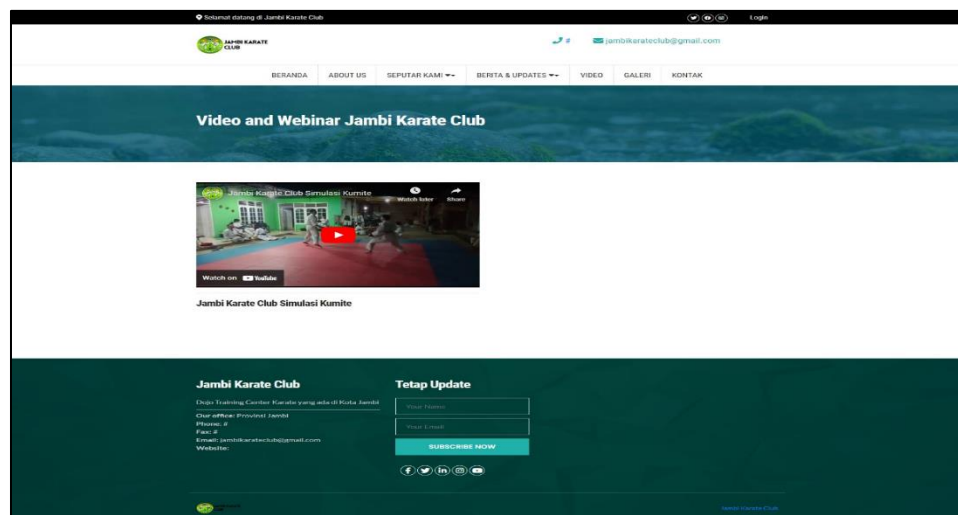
Selamat datang di Jambi Karate Club

Login

JAMBI KARATE CLUB

#

jambikarateclub@gmail.com

BERANDA | ABOUT US | SEPUTAR KAMI | BERITA & UPDATES | VIDEO | GALERI | KONTAK

Video and Webinar Jambi Karate Club

Jambi Karate Club Simulasi Kumite

Watch later

Share

Watch on YouTube

Jambi Karate Club Simulasi Kumite

Jambi Karate Club

Dojo Training Center Karate yang ada di Kota Jambi

Our office: Provinsi Jambi
Phone: #
Fax: #
Email: jambikarateclub@gmail.com
Website:

Tetap Update

Your Name

Your Email

SUBSCRIBE NOW

Jambi Karate Club